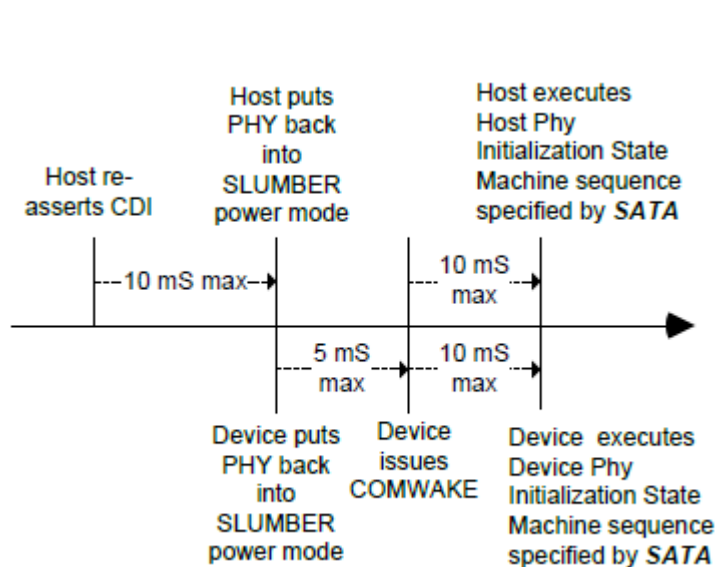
Host re-asserts CDI

Host puts PHY back into SLUMBER power mode

Host executes Host Phy Initialization State Machine sequence specified by ***SATA***

10 mS max

10 mS max

5 mS max

10 mS max

Device puts PHY back into SLUMBER power mode

Device issues COMWAKE

Device executes Device Phy Initialization State Machine sequence specified by ***SATA***